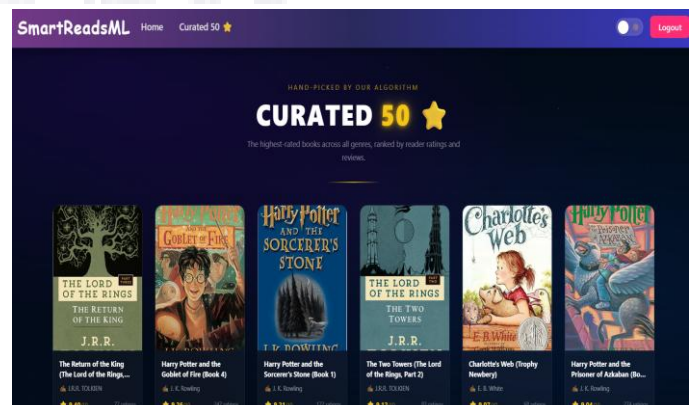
SmartReadsML Home Curated 50 ⭐ Logout

HAND-PICKED BY OUR ALGORITHM

CURATED 50 ⭐

The highest-rated books across all genres, ranked by reader ratings and reviews.

THE LORD OF THE RINGS
THE RETURN OF THE KING
J.R.R.

Harry Potter AND THE Goblet of Fire

Harry Potter AND THE SORCERER'S STONE
J. K. ROWLING

THE LORD OF THE RINGS
THE TWO TOWERS
J.R.R.

Charlotte's Web
E. B. White

Harry Potter and the Prisoner of Azkaban

The Return of the King (The Lord of the Rings,...
J.R.R. TOLKIEN

Harry Potter and the Goblet of Fire (Book 4)
J. K. Rowling

Harry Potter and the Sorcerer's Stone (Book 1)
J. K. Rowling

The Two Towers (The Lord of the Rings, Part 2)
J.R.R. TOLKIEN

Charlotte's Web (Trophy Newbery)
E. B. White

Harry Potter and the Prisoner of Azkaban (Bo...
J. K. Rowling